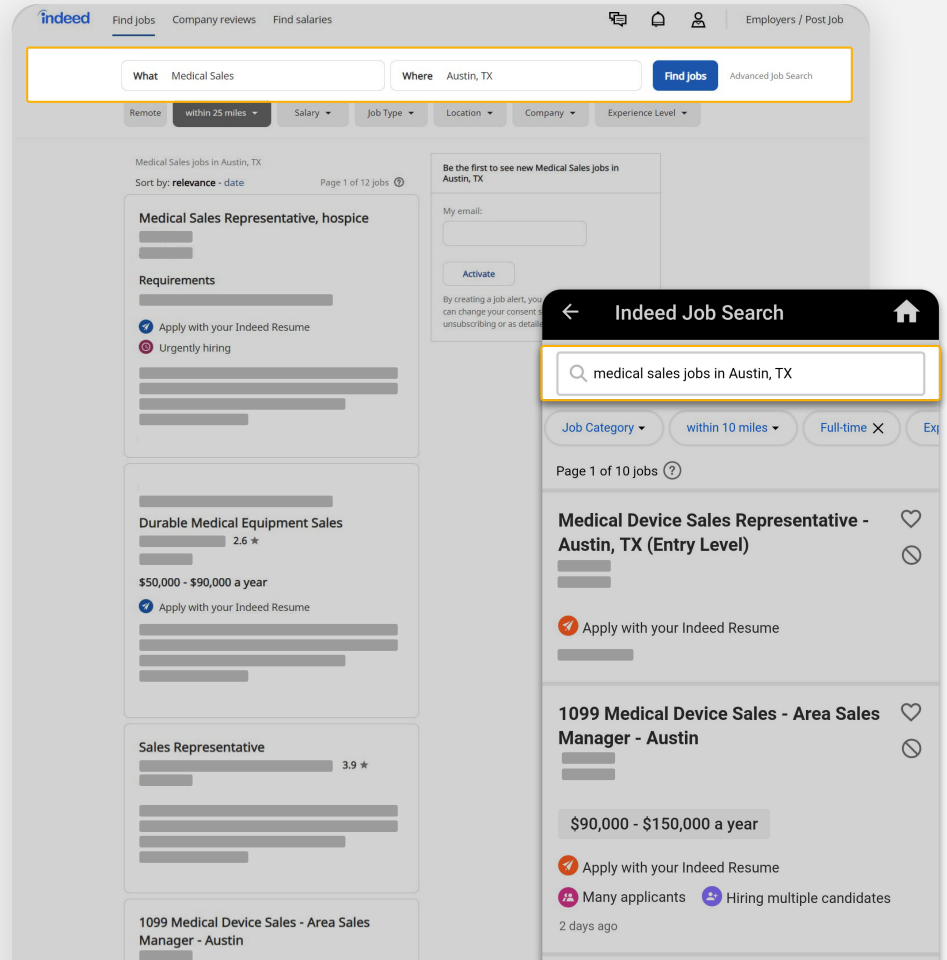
indeed Find jobs Company reviews Find salaries Employers / Post Job

What Medical Sales
Where Austin, TX
Find jobs
Advanced Job Search

Remote within 25 miles Salary Job Type Location Company Experience Level

Medical Sales jobs in Austin, TX
Sort by: relevance - date
Page 1 of 12 jobs

Medical Sales Representative, hospice
Requirements
Apply with your Indeed Resume
Urgently hiring

Durable Medical Equipment Sales
2.6 ★
$50,000 - $90,000 a year
Apply with your Indeed Resume

Sales Representative
3.9 ★

1099 Medical Device Sales - Area Sales Manager - Austin

Be the first to see new Medical Sales jobs in Austin, TX
My email:
Activate
By creating a job alert, you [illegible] can change your consent s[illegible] unsubscribing or as detaile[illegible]

Indeed Job Search
medical sales jobs in Austin, TX
Job Category within 10 miles Full-time Exp
Page 1 of 10 jobs

Medical Device Sales Representative - Austin, TX (Entry Level)
Apply with your Indeed Resume

1099 Medical Device Sales - Area Sales Manager - Austin
$90,000 - $150,000 a year
Apply with your Indeed Resume
Many applicants
Hiring multiple candidates
2 days ago